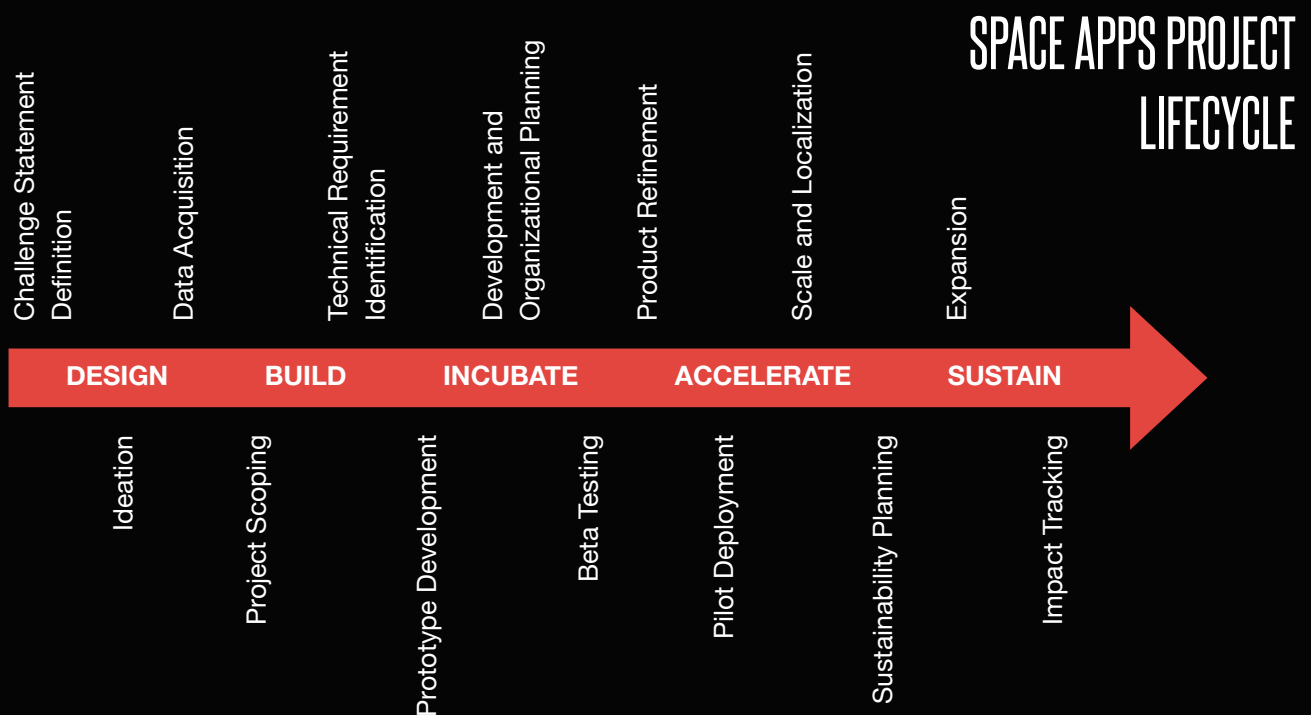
SPACE APPS PROJECT LIFECYCLE

Challenge Statement Definition

Data Acquisition

Technical Requirement Identification

Development and Organizational Planning

Product Refinement

Scale and Localization

Expansion

DESIGN BUILD INCUBATE ACCELERATE SUSTAIN

Ideation

Project Scoping

Prototype Development

Beta Testing

Pilot Deployment

Sustainability Planning

Impact Tracking